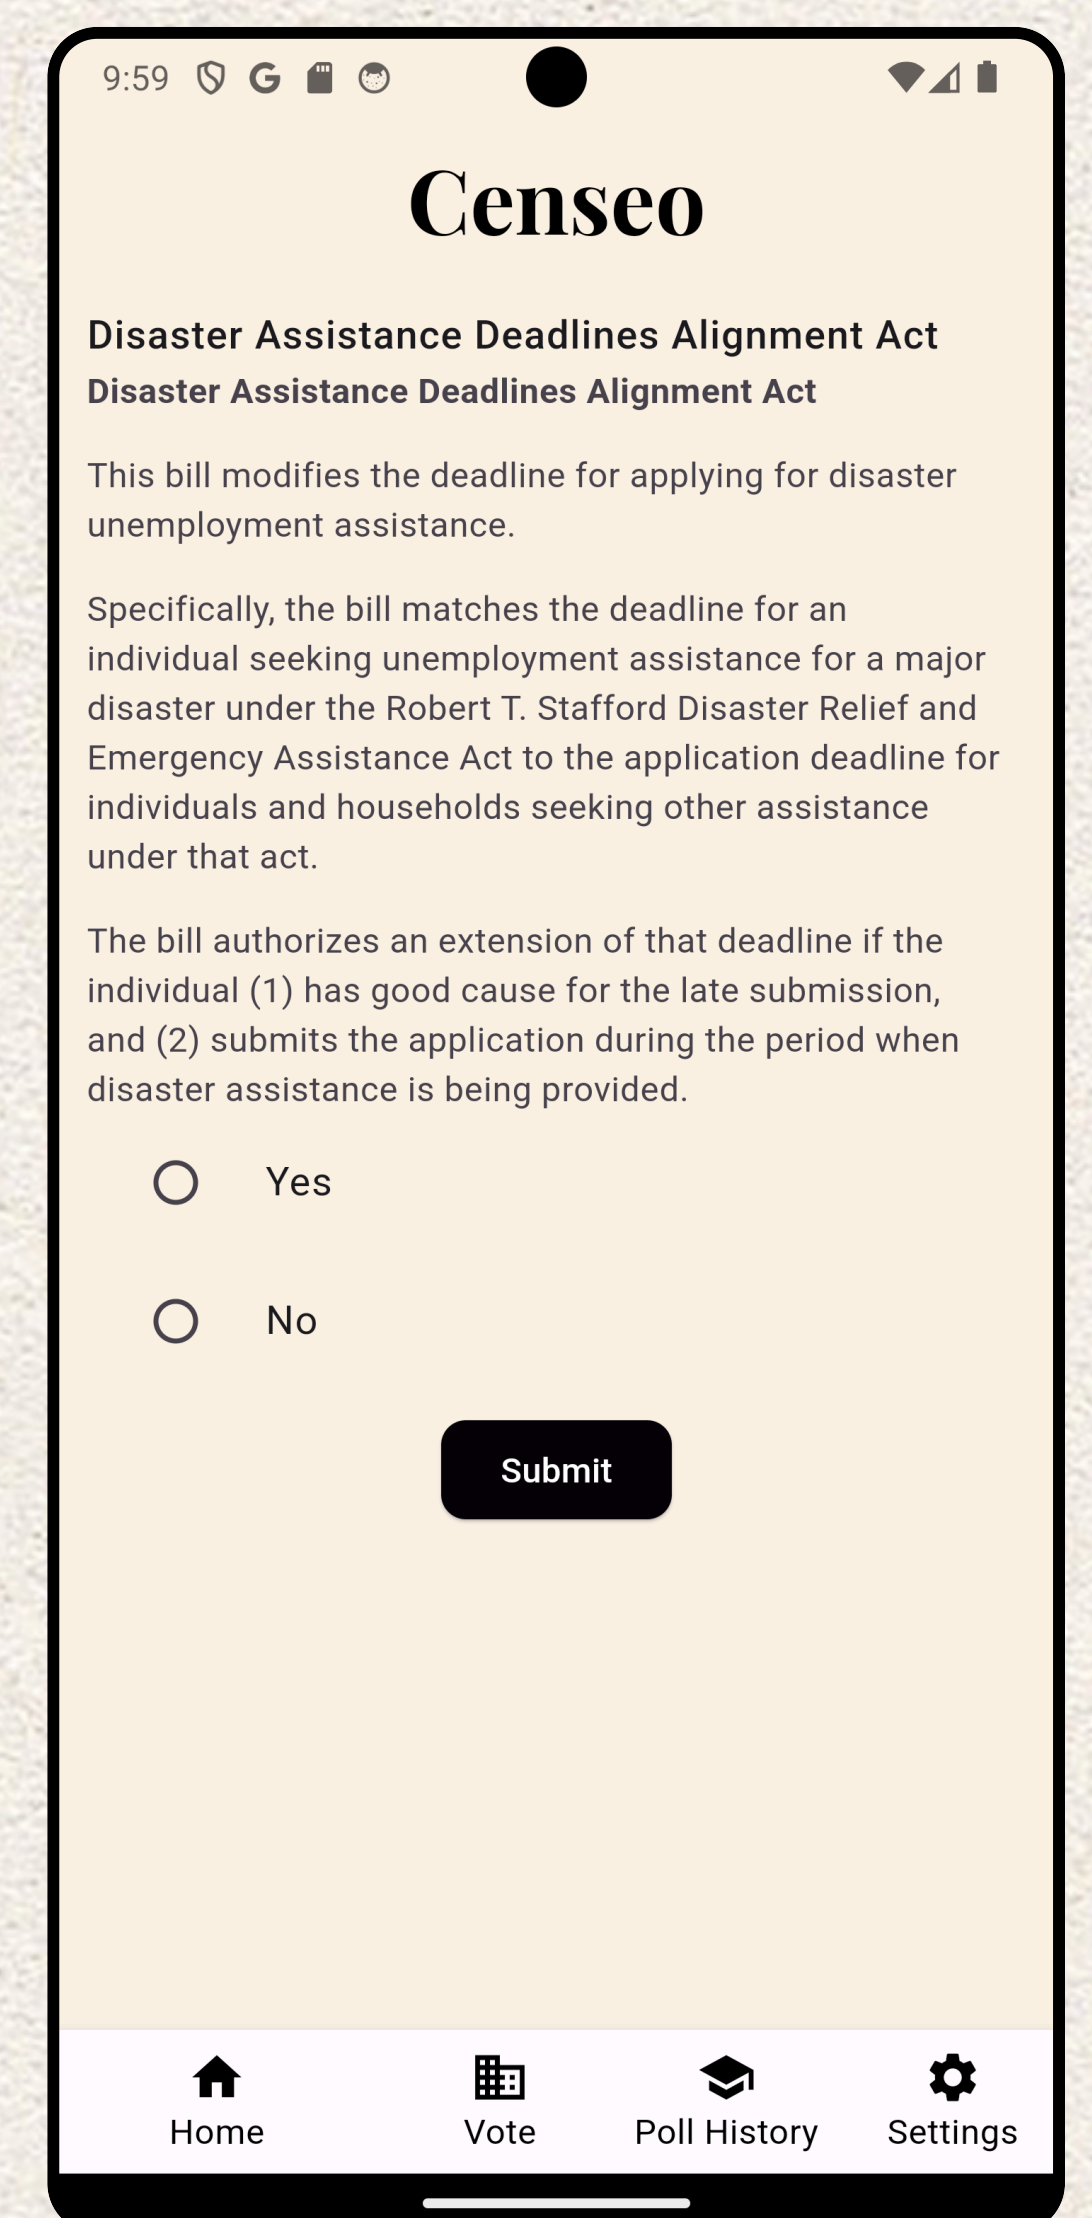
9:59

Censeo

Disaster Assistance Deadlines Alignment Act

Disaster Assistance Deadlines Alignment Act

This bill modifies the deadline for applying for disaster unemployment assistance.

Specifically, the bill matches the deadline for an individual seeking unemployment assistance for a major disaster under the Robert T. Stafford Disaster Relief and Emergency Assistance Act to the application deadline for individuals and households seeking other assistance under that act.

The bill authorizes an extension of that deadline if the individual (1) has good cause for the late submission, and (2) submits the application during the period when disaster assistance is being provided.

Yes

No

Submit

Home Vote Poll History Settings